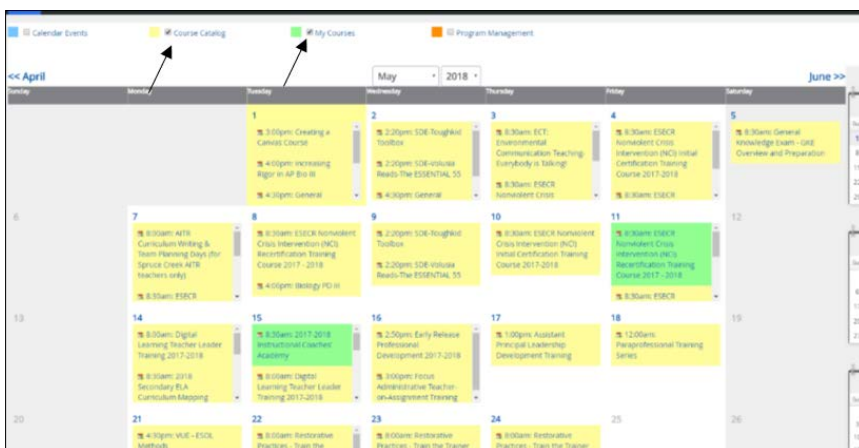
Calendar Events   Course Catalog   My Courses   Program Management

<< April   May   2018   June >>

| Sunday | Monday | Tuesday | Wednesday | Thursday | Friday | Saturday |
|---|---|---|---|---|---|---|
| | | 1 3:00pm: Creating a Canvas Course 4:00pm: Increasing Rigor in AP Bio III 4:30pm: General | 2 2:20pm: SDE-Toughkid Toolbox 2:20pm: SDE-Volusia Reads-The ESSENTIAL 55 4:30pm: General | 3 8:30am: ECT: Environmental Communication Teaching: Everybody is Talking! 8:30am: ESECR Nonviolent Crisis | 4 8:30am: ESECR Nonviolent Crisis Intervention (NCI) Initial Certification Training Course 2017-2018 | 5 8:30am: General Knowledge Exam - GKE Overview and Preparation |
| 6 | 7 8:00am: AITR Curriculum Writing & Steam Planning Days (for Spruce Creek AITR teachers only) 8:30am: ESECR | 8 8:30am: ESECR Nonviolent Crisis Intervention (NCI) Recertification Training Course 2017 - 2018 4:00pm: Biology PD III | 9 2:20pm: SDE-Toughkid Toolbox 2:20pm: SDE-Volusia Reads-The ESSENTIAL 55 | 10 8:30am: ESECR Nonviolent Crisis Intervention (NCI) Initial Certification Training Course 2017-2018 | 11 8:30am: ESECR Nonviolent Crisis Intervention (NCI) Recertification Training Course 2017 - 2018 8:30am: ESECR | 12 |
| 13 | 14 8:00am: Digital Learning Teacher Leader Training 2017-2018 8:30am: 2018 Secondary ELA Curriculum Mapping | 15 8:30am: 2017-2018 Instructional Coaches Academy 8:00am: Digital Learning Teacher Leader Training 2017-2018 | 16 2:50pm: Early Release Professional Development 2017-2018 3:00pm: Focus Administrative Teacher-on-Assignment Training | 17 1:00pm: Assistant Principal Leadership Development Training | 18 12:00am: Paraprofessional Training Series | 19 |
| 20 | 21 4:30pm: VUE - ESOL Methods | 22 8:00am: Restorative Practices - Train the | 23 8:00am: Restorative Practices - Train the Trainer | 24 8:00am: Restorative Practices - Train the Trainer | 25 | 26 |